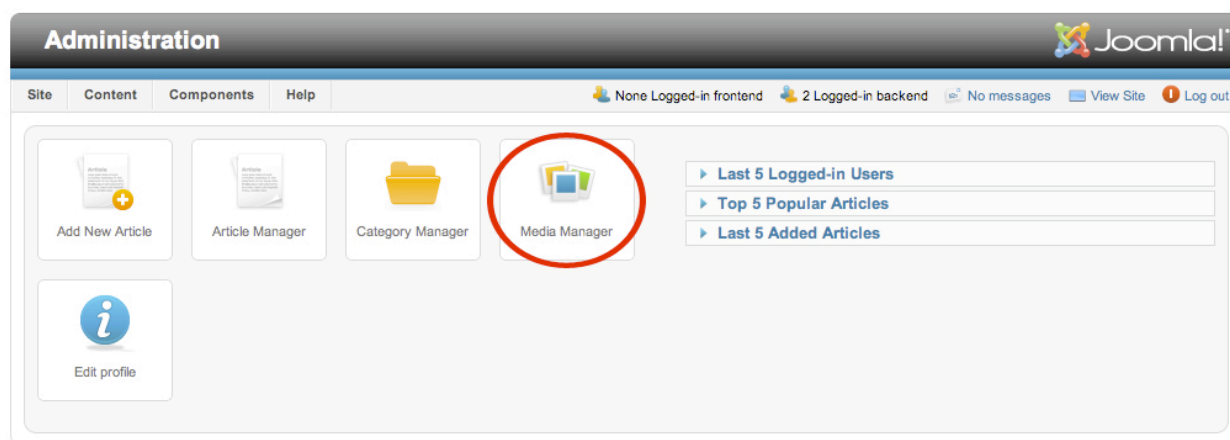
Administration

Joomla!

Site Content Components Help

None Logged-in frontend 2 Logged-in backend No messages View Site Log out

Add New Article

Article Manager

Category Manager

Media Manager

Edit profile

Last 5 Logged-in Users

Top 5 Popular Articles

Last 5 Added Articles